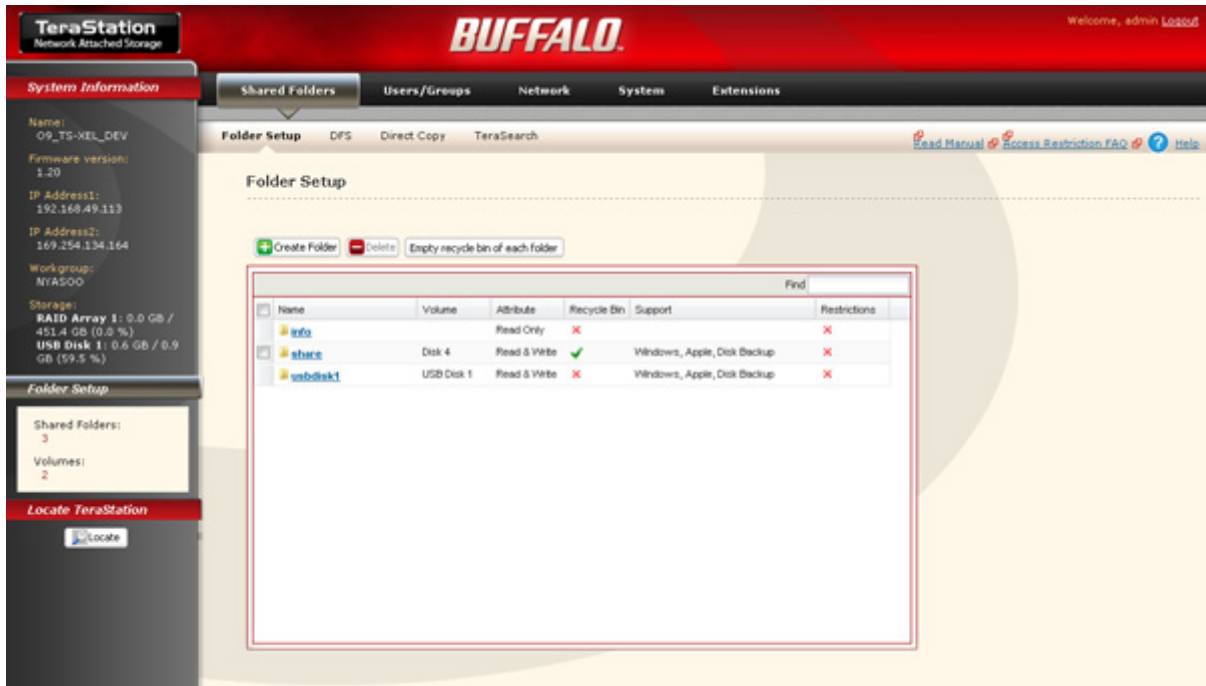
TeraStation
Network Attached Storage

BUFFALO

Welcome, admin Logout

System Information

Name:
O9_TS-XEL_DEV

Firmware version:
1.20

IP Address1:
192.168.49.113

IP Address2:
169.254.134.164

Workgroup:
NYASOO

Storage:
RAID Array 1: 0.0 GB / 451.4 GB (0.0 %)
USB Disk 1: 0.6 GB / 0.9 GB (59.5 %)

Folder Setup

Shared Folders:
3

Volumes:
2

Locate TeraStation

Locate

Shared Folders | Users/Groups | Network | System | Extensions

Folder Setup | DFS | Direct Copy | TeraSearch

Read Manual | Access Restriction FAQ | Help

Folder Setup

Create Folder | Delete | Empty recycle bin of each folder

Find

| | Name | Volume | Attribute | Recycle Bin | Support | Restrictions |
|---|---|---|---|---|---|---|
| | info | | Read Only | ✕ | | ✕ |
| | share | Disk 4 | Read & Write | ✓ | Windows, Apple, Disk Backup | ✕ |
| | usbdisk1 | USB Disk 1 | Read & Write | ✕ | Windows, Apple, Disk Backup | ✕ |